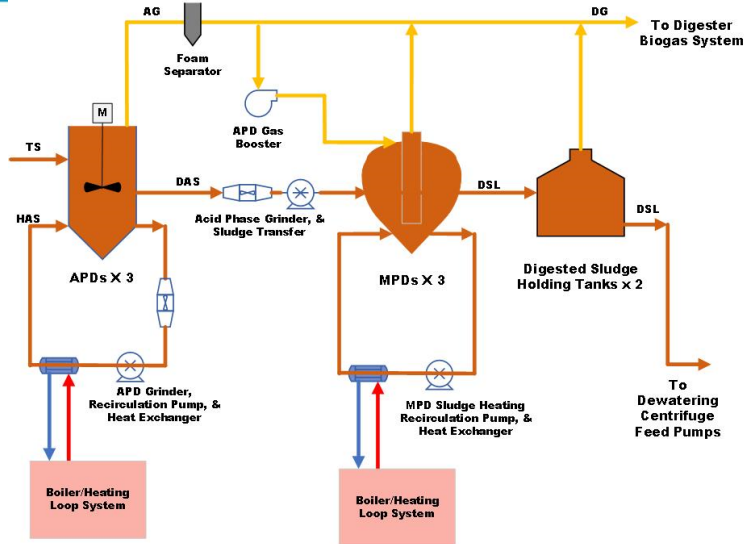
AG

DG

To Digester Biogas System

Foam Separator

M

TS

APD Gas Booster

DAS

DSL

HAS

Acid Phase Grinder, & Sludge Transfer

DSL

APDs X 3

MPDs X 3

Digested Sludge Holding Tanks x 2

APD Grinder, Recirculation Pump, & Heat Exchanger

MPD Sludge Heating Recirculation Pump, & Heat Exchanger

To Dewatering Centrifuge Feed Pumps

Boiler/Heating Loop System

Boiler/Heating Loop System